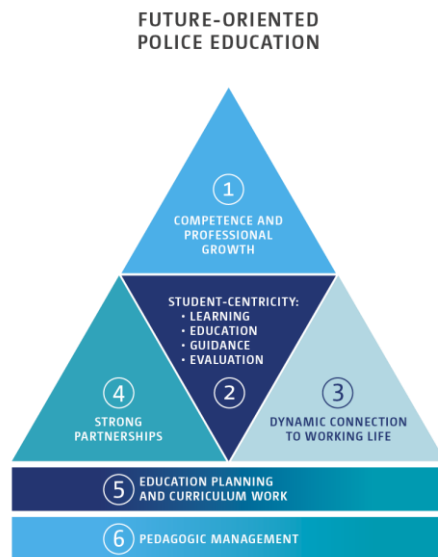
FUTURE-ORIENTED POLICE EDUCATION

1
COMPETENCE AND PROFESSIONAL GROWTH

STUDENT-CENTRICITY:
• LEARNING
• EDUCATION
• GUIDANCE
• EVALUATION

2

4
STRONG PARTNERSHIPS

3
DYNAMIC CONNECTION TO WORKING LIFE

5
EDUCATION PLANNING AND CURRICULUM WORK

6
PEDAGOGIC MANAGEMENT